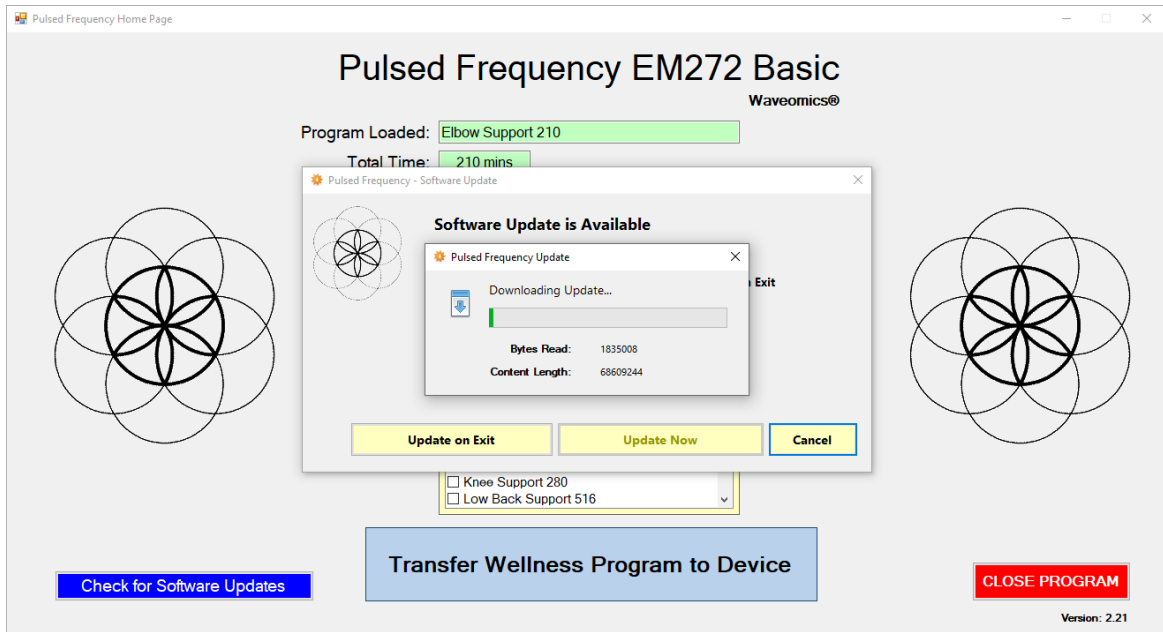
Pulsed Frequency Home Page

Pulsed Frequency EM272 Basic

Waveomics®

Program Loaded: Elbow Support 210

Total Time: 210 mins

Pulsed Frequency - Software Update

Software Update is Available

Pulsed Frequency Update

Downloading Update...

Bytes Read: 1835008

Content Length: 68609244

n Exit

Update on Exit

Update Now

Cancel

Knee Support 280

Low Back Support 516

Transfer Wellness Program to Device

Check for Software Updates

CLOSE PROGRAM

Version: 2.21